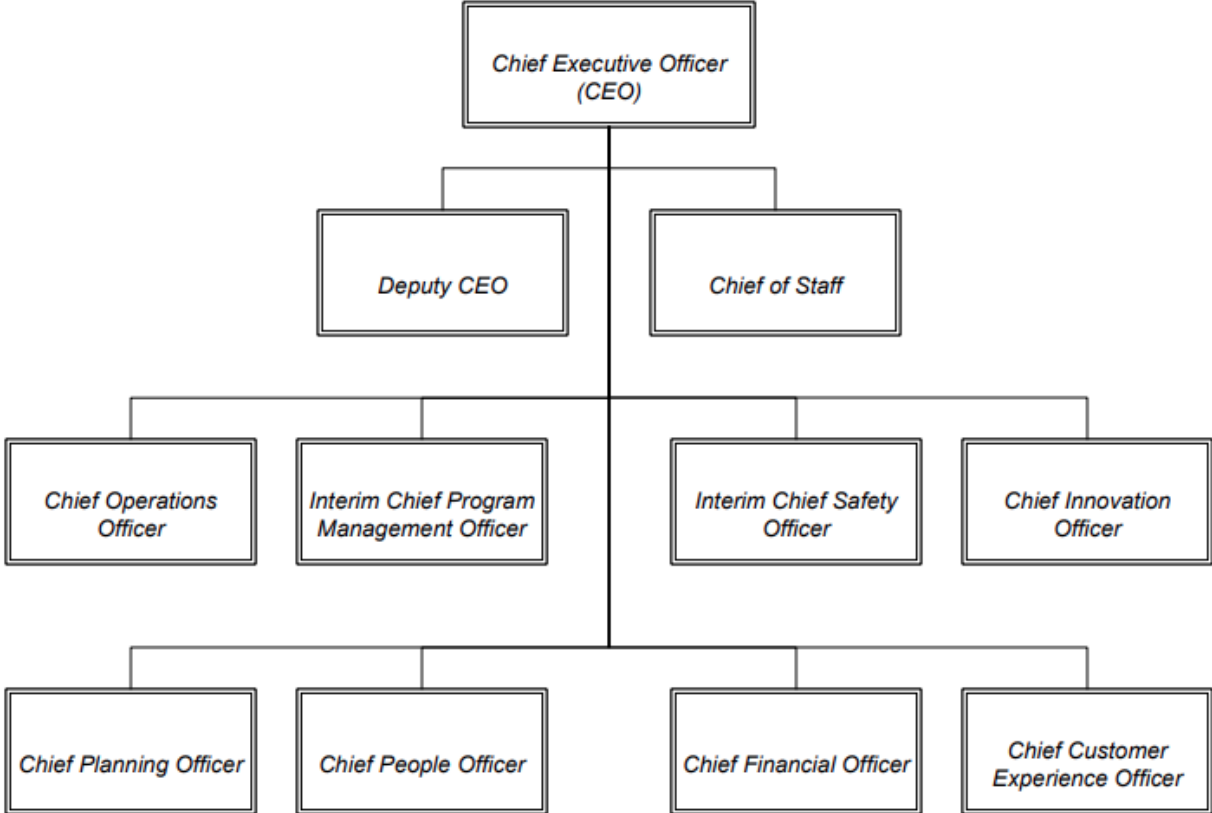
Chief Executive Officer (CEO)

Deputy CEO

Chief of Staff

Chief Operations Officer

Interim Chief Program Management Officer

Interim Chief Safety Officer

Chief Innovation Officer

Chief Planning Officer

Chief People Officer

Chief Financial Officer

Chief Customer Experience Officer